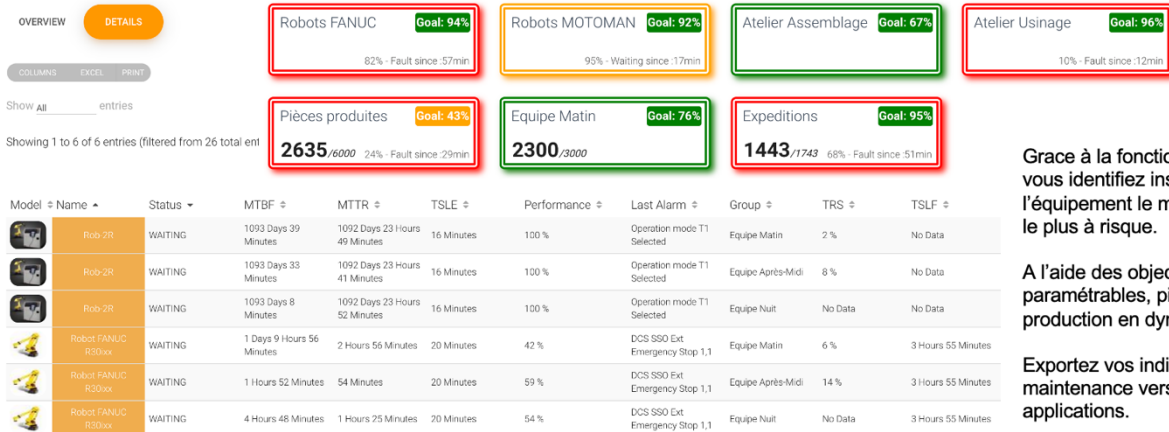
OVERVIEW DETAILS

COLUMNS EXCEL PRINT

Show All entries

Showing 1 to 6 of 6 entries (filtered from 26 total ent

Robots FANUC Goal: 94%
82% - Fault since :57min

Robots MOTOMAN Goal: 92%
95% - Waiting since :17min

Atelier Assemblage Goal: 67%

Atelier Usinage Goal: 96%
10% - Fault since :12min

Pièces produites Goal: 43%
2635/6000 24% - Fault since :29min

Equipe Matin Goal: 76%
2300/3000

Expeditions Goal: 95%
1443/1743 68% - Fault since :51min

| Model | Name | Status | MTBF | MTTR | TSLE | Performance | Last Alarm | Group | TRS | TSLF |
|---|---|---|---|---|---|---|---|---|---|---|
| | Rob-2R | WAITING | 1093 Days 39 Minutes | 1092 Days 23 Hours 49 Minutes | 16 Minutes | 100 % | Operation mode T1 Selected | Equipe Matin | 2 % | No Data |
| | Rob-2R | WAITING | 1093 Days 33 Minutes | 1092 Days 23 Hours 41 Minutes | 16 Minutes | 100 % | Operation mode T1 Selected | Equipe Après-Midi | 8 % | No Data |
| | Rob-2R | WAITING | 1093 Days 8 Minutes | 1092 Days 23 Hours 52 Minutes | 16 Minutes | 100 % | Operation mode T1 Selected | Equipe Nuit | No Data | No Data |
| | Robot FANUC R30xx | WAITING | 1 Days 9 Hours 56 Minutes | 2 Hours 56 Minutes | 20 Minutes | 42 % | DCS SSO Ext Emergency Stop 1,1 | Equipe Matin | 6 % | 3 Hours 55 Minutes |
| | Robot FANUC R30xx | WAITING | 1 Hours 52 Minutes | 54 Minutes | 20 Minutes | 59 % | DCS SSO Ext Emergency Stop 1,1 | Equipe Après-Midi | 14 % | 3 Hours 55 Minutes |
| | Robot FANUC R30xx | WAITING | 4 Hours 48 Minutes | 1 Hours 25 Minutes | 20 Minutes | 54 % | DCS SSO Ext Emergency Stop 1,1 | Equipe Nuit | No Data | 3 Hours 55 Minutes |

Grace à la fonctio vous identifiez ins l'équipement le m le plus à risque.

A l'aide des objec paramétrables, pi production en dyr

Exportez vos indi maintenance vers applications.